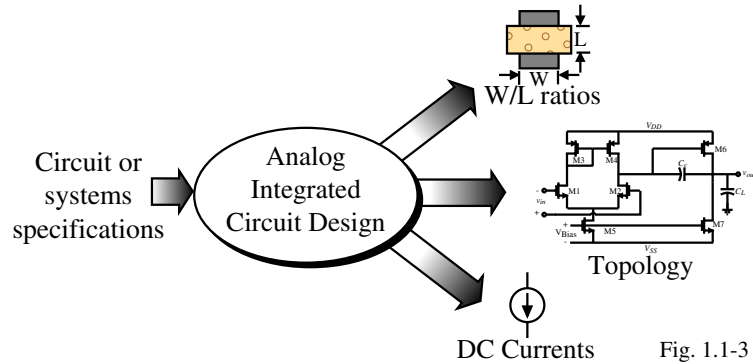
L

W

W/L ratios

Circuit or systems specifications

Analog Integrated Circuit Design

$V_{DD}$

M3

M4

M6

$C_c$

$v_{out}$

M1

M2

$C_L$

$v_{in}$

+

-

+

$V_{Bias}$

-

M5

M7

$V_{SS}$

Topology

DC Currents

Fig. 1.1-3